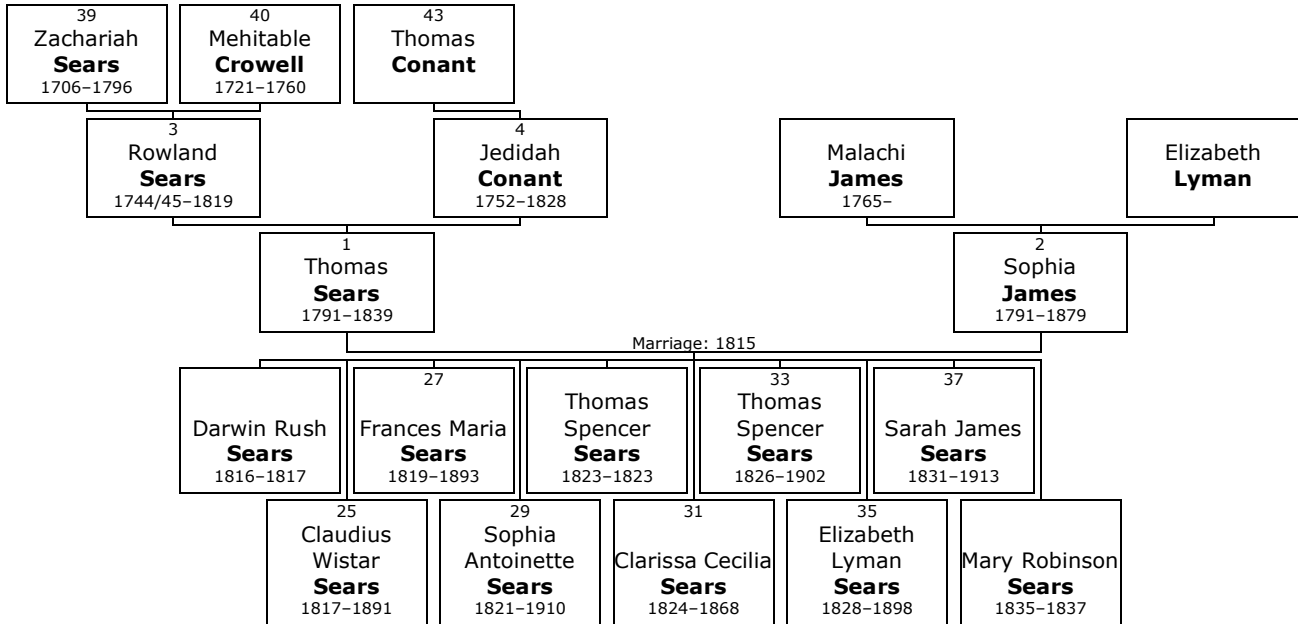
39
Zachariah
**Sears**
1706–1796

40
Mehitable
**Crowell**
1721–1760

43
Thomas
**Conant**

3
Rowland
**Sears**
1744/45–1819

4
Jedidah
**Conant**
1752–1828

Malachi
**James**
1765–

Elizabeth
**Lyman**

1
Thomas
**Sears**
1791–1839

2
Sophia
**James**
1791–1879

Marriage: 1815

Darwin Rush
**Sears**
1816–1817

27
Frances Maria
**Sears**
1819–1893

Thomas
Spencer
**Sears**
1823–1823

33
Thomas
Spencer
**Sears**
1826–1902

37
Sarah James
**Sears**
1831–1913

25
Claudius
Wistar
**Sears**
1817–1891

29
Sophia
Antoinette
**Sears**
1821–1910

31
Clarissa Cecilia
**Sears**
1824–1868

35
Elizabeth
Lyman
**Sears**
1828–1898

Mary Robinson
**Sears**
1835–1837